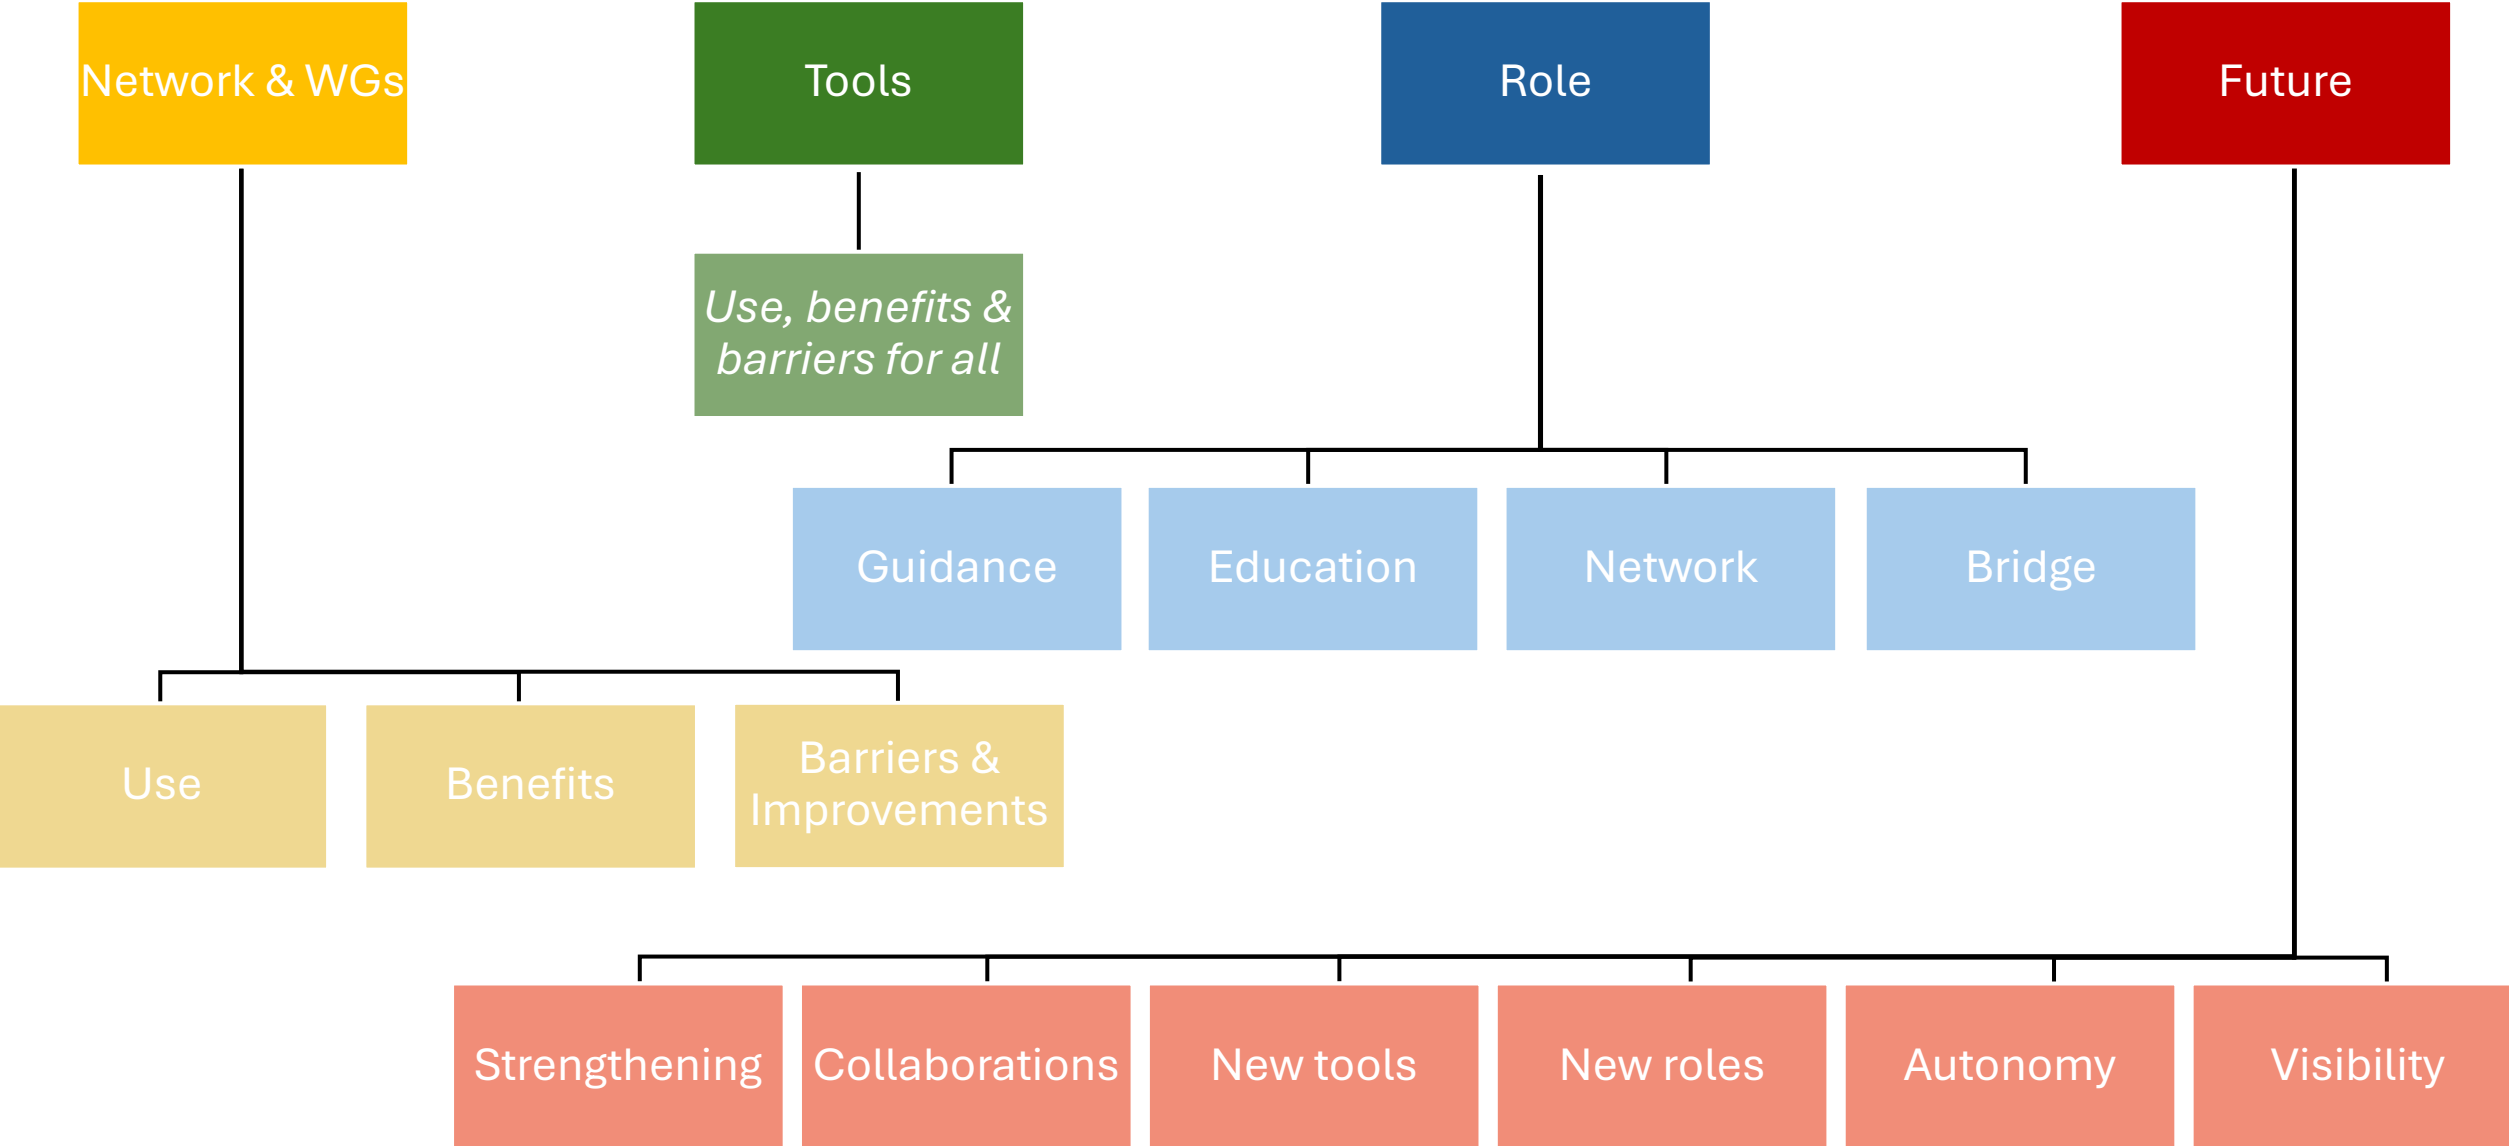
Network & WGs

Tools

Role

Future

Use, benefits & barriers for all

Guidance

Education

Network

Bridge

Use

Benefits

Barriers & Improvements

Strengthening

Collaborations

New tools

New roles

Autonomy

Visibility